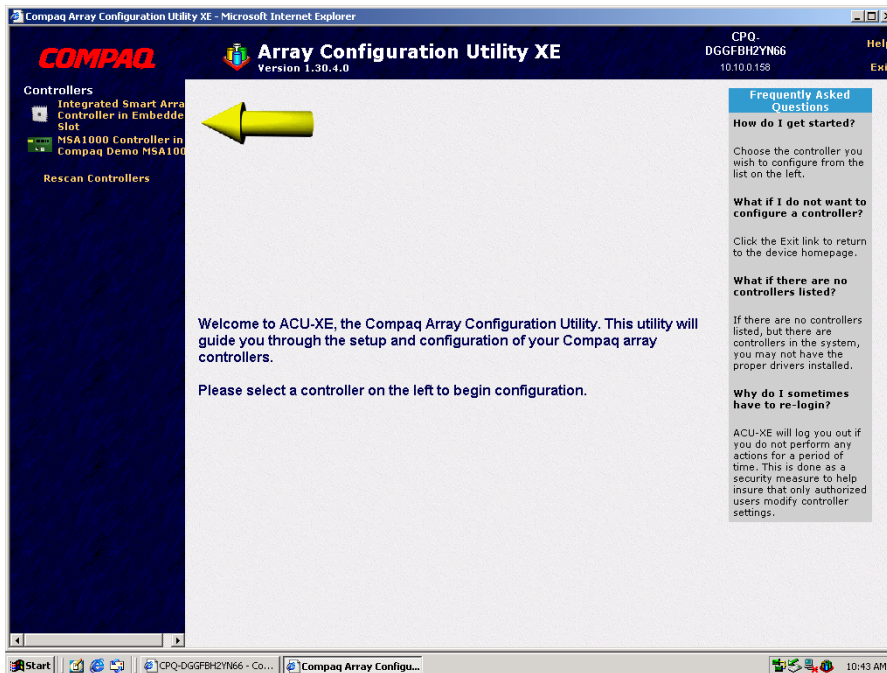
Compaq Array Configuration Utility XE - Microsoft Internet Explorer

COMPAQ

Array Configuration Utility XE
Version 1.30.4.0

CPQ-DGGFBH2YN66
10.10.0.158

Help
Exit

Controllers
Integrated Smart Arra Controller in Embedde Slot
MSA1000 Controller in Compaq Demo MSA100

Rescan Controllers

Welcome to ACU-XE, the Compaq Array Configuration Utility. This utility will guide you through the setup and configuration of your Compaq array controllers.

Please select a controller on the left to begin configuration.

Frequently Asked Questions

How do I get started?

Choose the controller you wish to configure from the list on the left.

What if I do not want to configure a controller?

Click the Exit link to return to the device homepage.

What if there are no controllers listed?

If there are no controllers listed, but there are controllers in the system, you may not have the proper drivers installed.

Why do I sometimes have to re-login?

ACU-XE will log you out if you do not perform any actions for a period of time. This is done as a security measure to help insure that only authorized users modify controller settings.

Start
CPQ-DGGFBH2YN66 - Co...
Compaq Array Configu...
10:43 AM